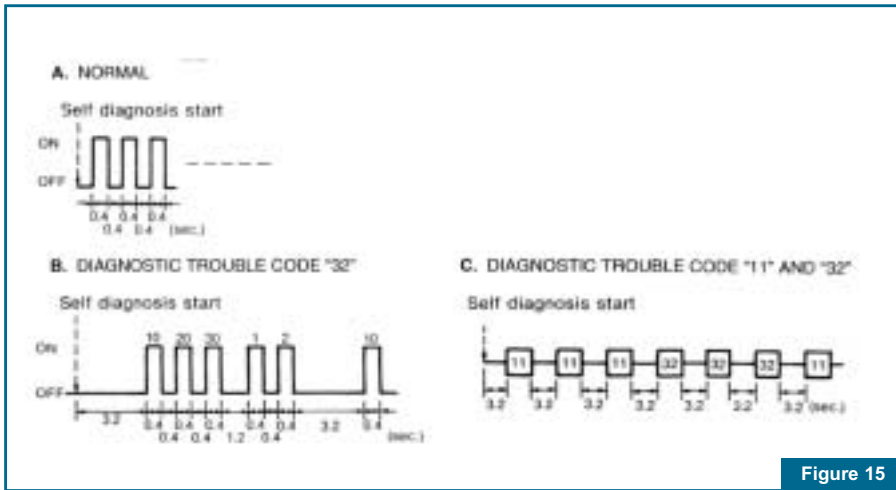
A. NORMAL

Self diagnosis start

ON

OFF

0.4 0.4 0.4
0.4 0.4 (sec.)

B. DIAGNOSTIC TROUBLE CODE "32"

Self diagnosis start

ON

OFF

10 20 30 1 2 10

3.2 0.4 0.4 0.4 0.4 0.4 3.2 0.4
0.4 0.4 1.2 0.4 (sec.)

C. DIAGNOSTIC TROUBLE CODE "11" AND "32"

Self diagnosis start

11 11 11 32 32 32 11

3.2 3.2 3.2 3.2 3.2 3.2 3.2 (sec.)

Figure 15